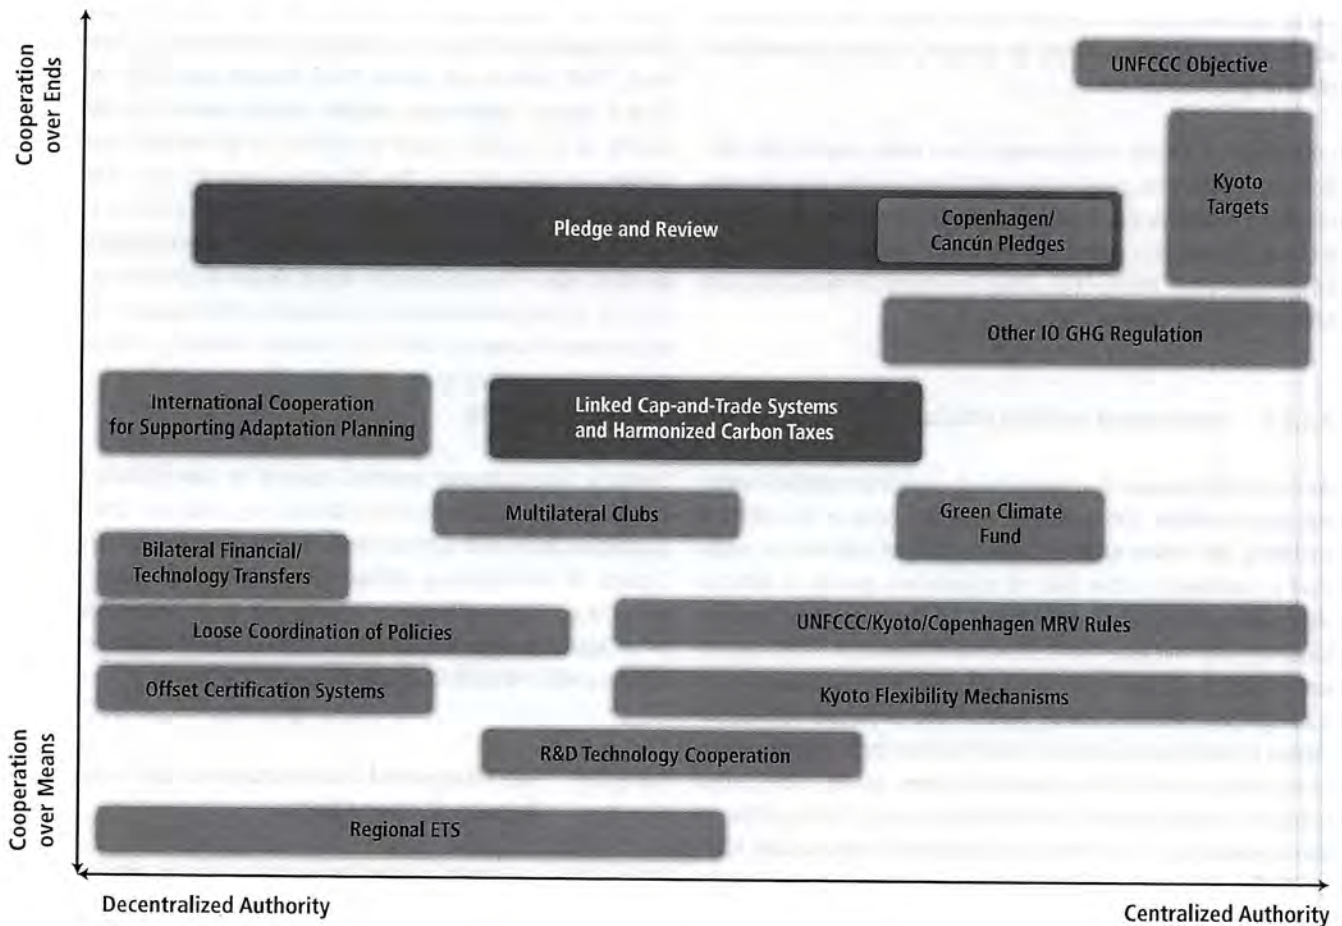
Cooperation over Ends

UNFCCC Objective

Kyoto Targets

Pledge and Review

Copenhagen/ Cancún Pledges

Other IO GHG Regulation

International Cooperation for Supporting Adaptation Planning

Linked Cap-and-Trade Systems and Harmonized Carbon Taxes

Multilateral Clubs

Green Climate Fund

Bilateral Financial/ Technology Transfers

Loose Coordination of Policies

UNFCCC/Kyoto/Copenhagen MRV Rules

Offset Certification Systems

Kyoto Flexibility Mechanisms

R&D Technology Cooperation

Regional ETS

Cooperation over Means

Decentralized Authority

Centralized Authority